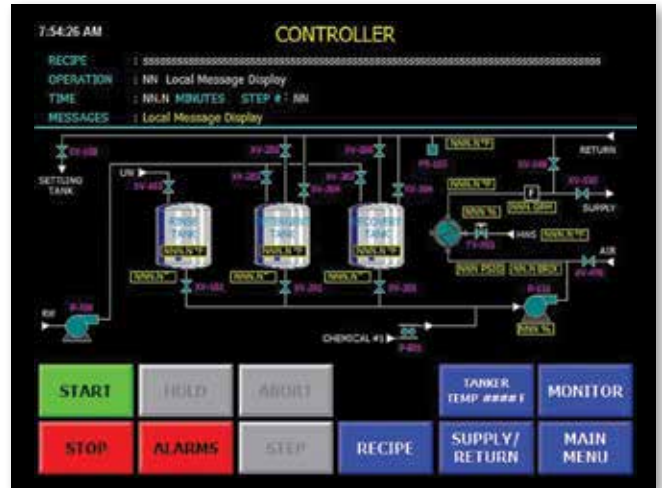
7:54:26 AM

CONTROLLER

RECIPE : SSSSSSSSSSSSSSSSSSSSSSSSSSSSSSSSSSSSSSSS
OPERATION : NN Local Message Display
TIME : NN.N MINUTES STEP # : NN
MESSAGES : Local Message Display

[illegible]
SETTLING TANK
UN
RETURN
SUPPLY
HWS
AIR
RW
CHEMICAL #1
NNN.N °F
NNN.N °F
NNN.N °F
NNN.N °F
NNN.N °F
NNN.N °F
NNN %
NNN %
NNN GPM
NNN PSIG
NN.N BRIX

START
HOLD
ABORT
TANKER TEMP ####F
MONITOR
STOP
ALARMS
STEP
RECIPE
SUPPLY/ RETURN
MAIN MENU